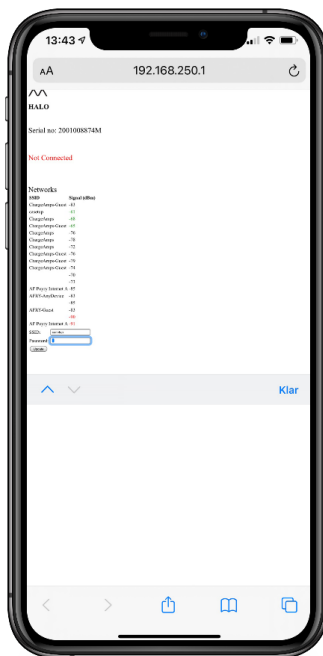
13:43

AA 192.168.250.1

HALO

Serial no: 2001008874M

Not Connected

Networks

| SSID | Signal (dBm) |
|---|---|
| Chargeamps-Guest | -83 |
| cesetup | -81 |
| ChargeAmps | -68 |
| Chargeamps-Guest | -69 |
| ChargeAmps | -76 |
| ChargeAmps | -78 |
| ChargeAmps | -72 |
| ChargeAmps-Guest | -76 |
| Chargeamps-Guest | -79 |
| ChargeAmps-Guest | -74 |
| | -79 |
| | -73 |
| AP Proxy Internet A | -85 |
| AFRY-AnyDevice | -83 |
| | -85 |
| AFRY-Guest | -83 |
| | -86 |
| AP Proxy Internet A | -91 |

SSID: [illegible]
Password:
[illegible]

Klar